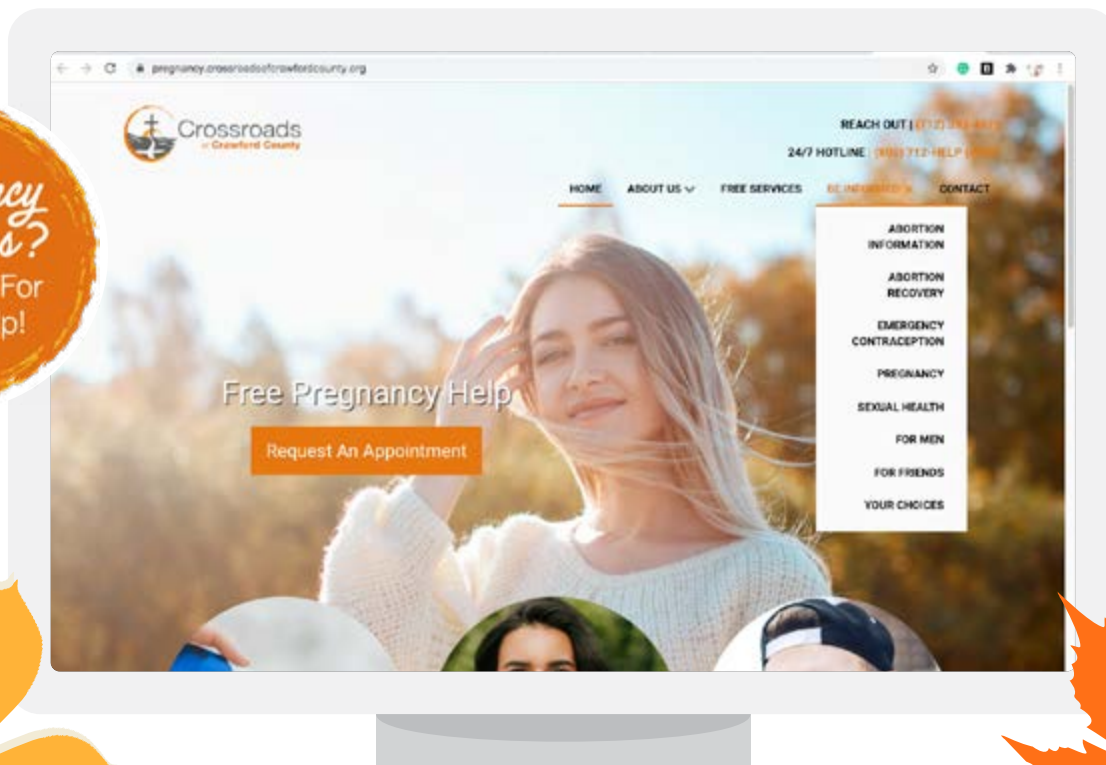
pregnancy.crossroadsofcrawfordcounty.org

Crossroads of Crawford County

REACH OUT | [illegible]

24/7 HOTLINE | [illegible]

HOME ABOUT US FREE SERVICES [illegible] CONTACT

ABORTION INFORMATION

ABORTION RECOVERY

EMERGENCY CONTRACEPTION

PREGNANCY

SEXUAL HEALTH

FOR MEN

FOR FRIENDS

YOUR CHOICES

Free Pregnancy Help

Request An Appointment

ncy
s?
For
p!